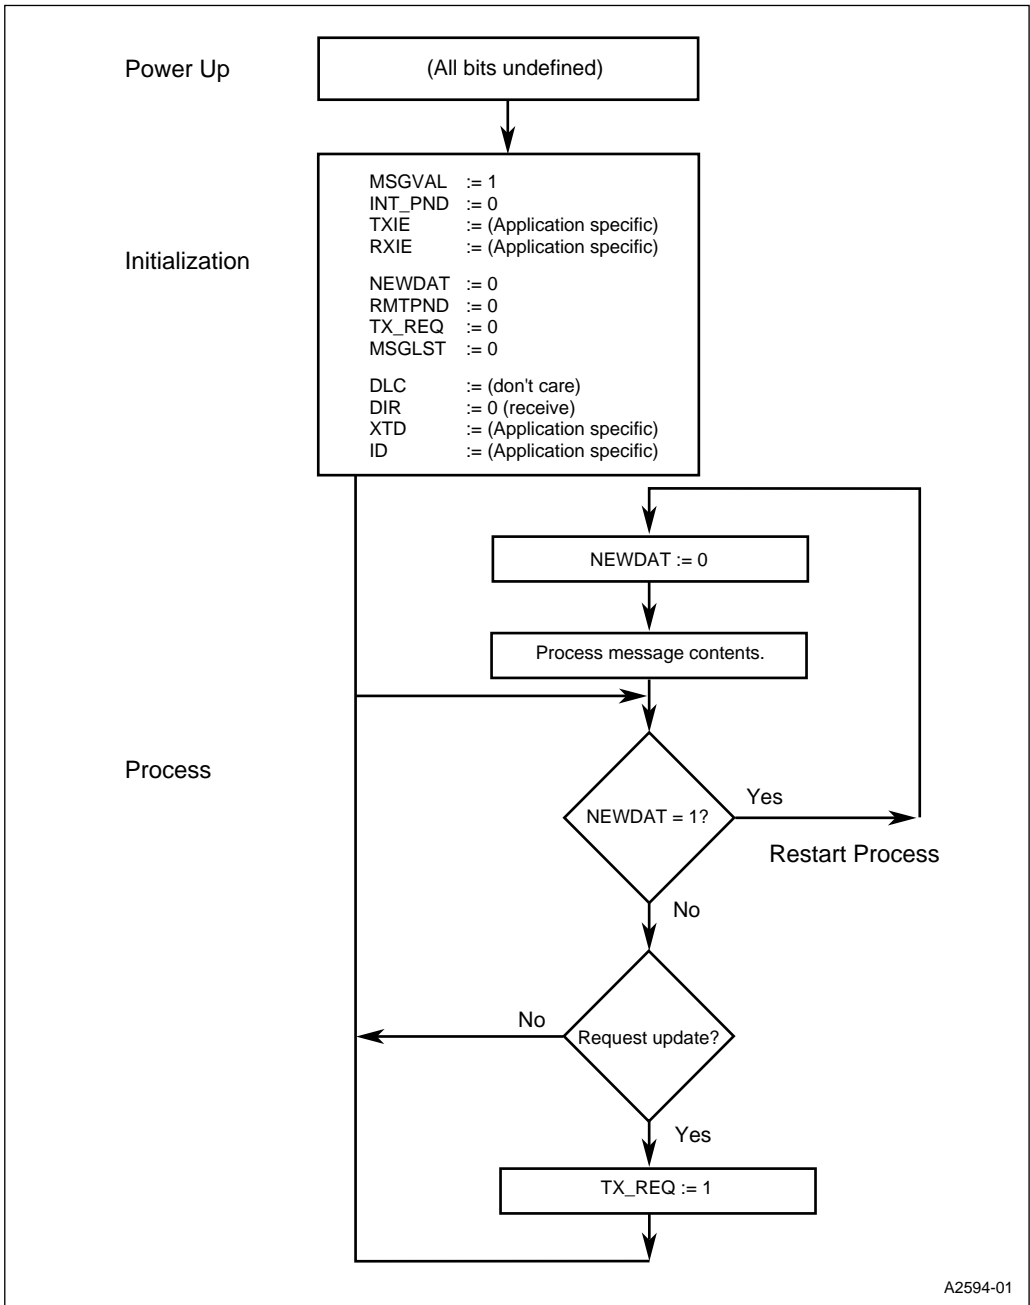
Power Up

(All bits undefined)

Initialization

MSGVAL := 1
INT_PND := 0
TXIE := (Application specific)
RXIE := (Application specific)

NEWDAT := 0
RMTPND := 0
TX_REQ := 0
MSGLST := 0

DLC := (don't care)
DIR := 0 (receive)
XTD := (Application specific)
ID := (Application specific)

NEWDAT := 0

Process message contents.

Process

NEWDAT = 1?

Yes

Restart Process

No

No

Request update?

Yes

TX_REQ := 1

A2594-01